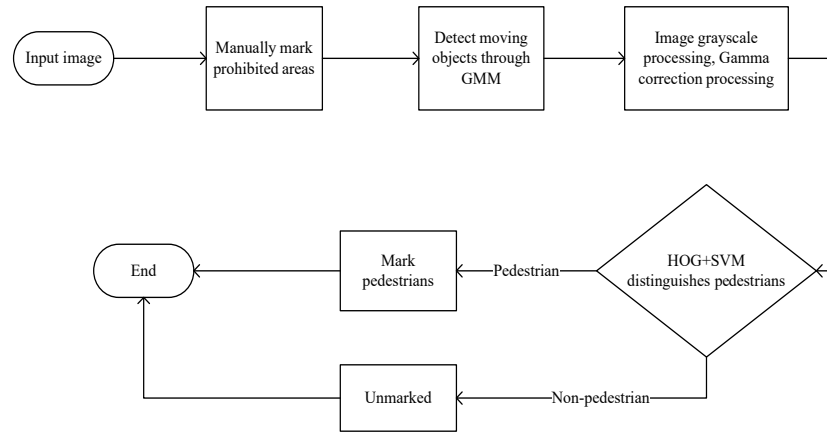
Input image

Manually mark prohibited areas

Detect moving objects through GMM

Image grayscale processing, Gamma correction processing

HOG+SVM distinguishes pedestrians

Pedestrian

Mark pedestrians

End

Non-pedestrian

Unmarked